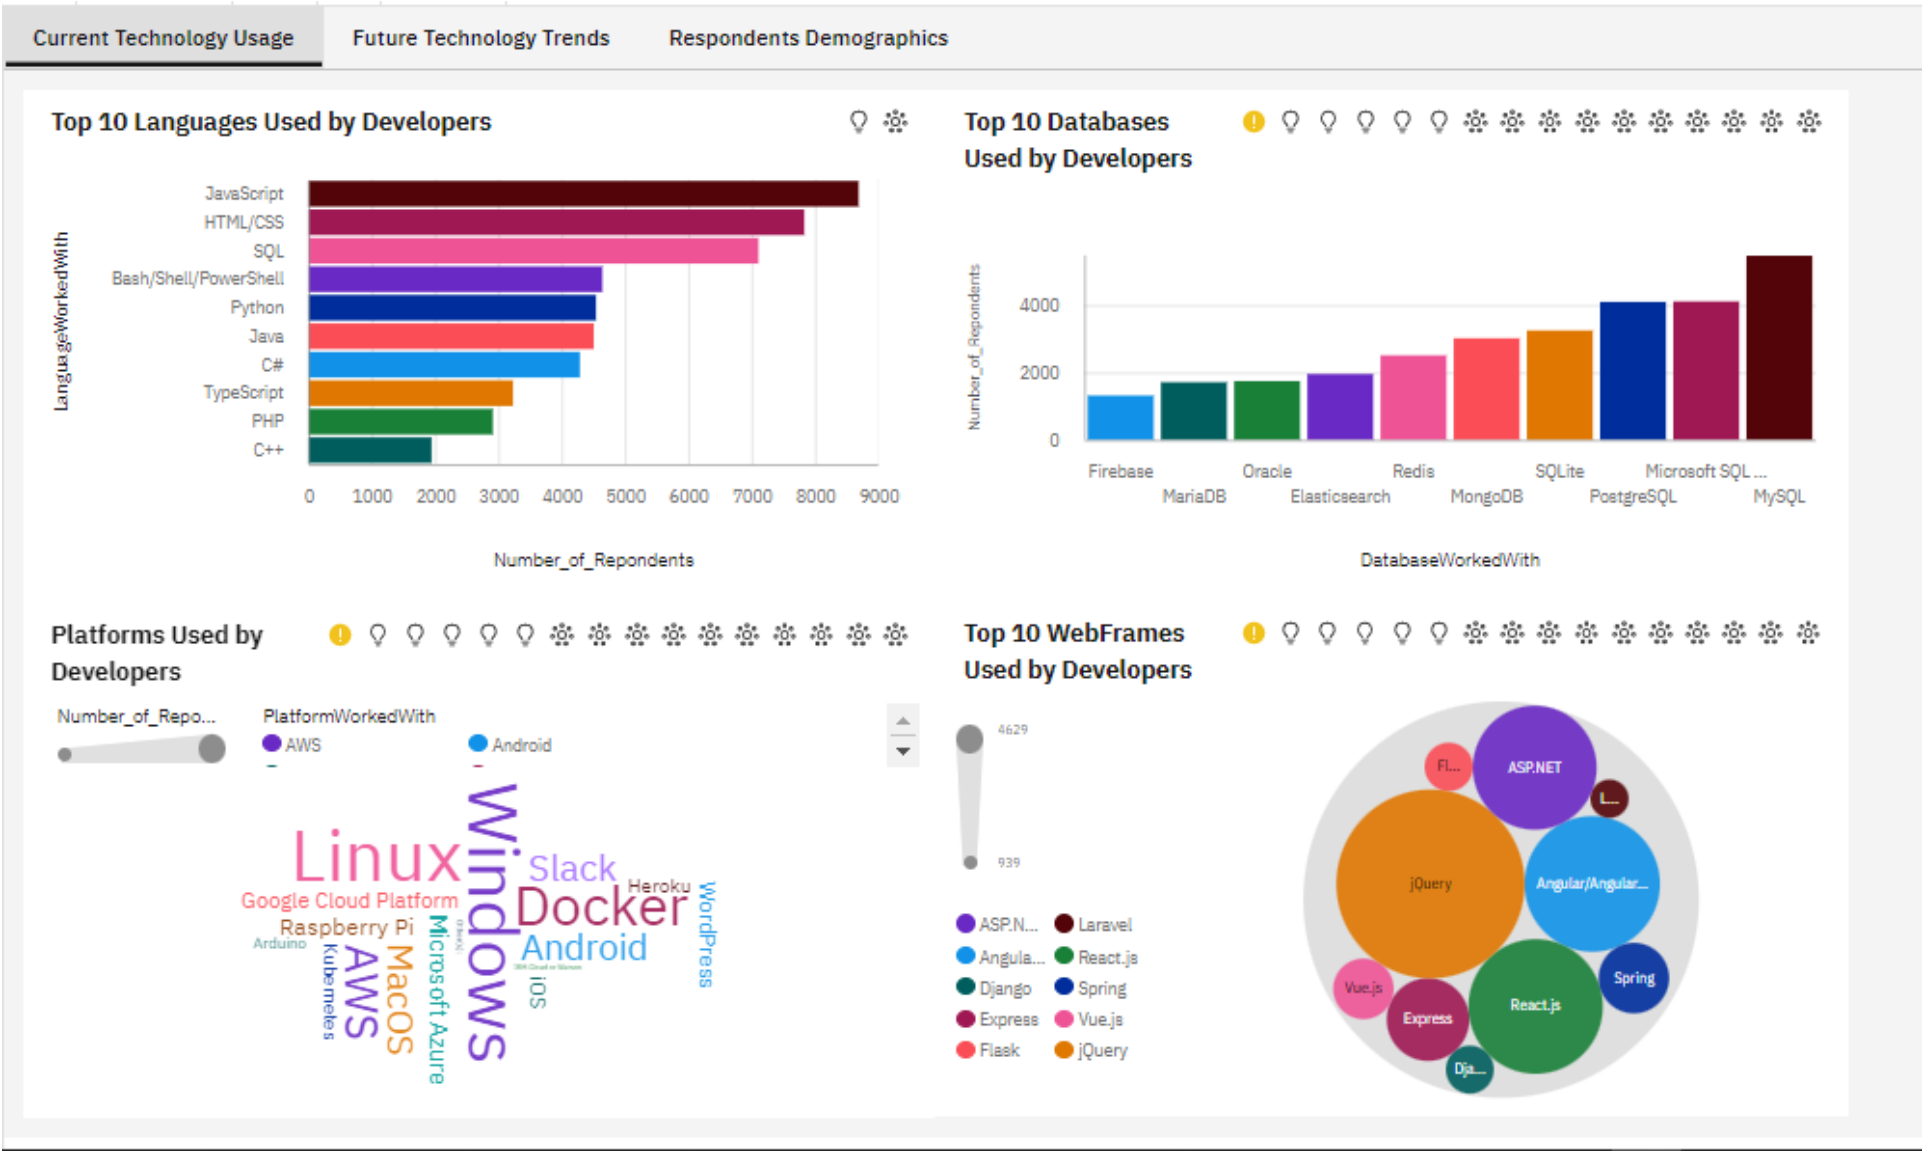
Current Technology Usage Future Technology Trends Respondents Demographics

Top 10 Languages Used by Developers

LanguageWorkedWith

JavaScript
HTML/CSS
SQL
Bash/Shell/PowerShell
Python
Java
C#
TypeScript
PHP
C++

0 1000 2000 3000 4000 5000 6000 7000 8000 9000

Number_of_Repondents

Top 10 Databases Used by Developers

Number_of_Repondents

4000
2000
0

Firebase MariaDB Oracle Elasticsearch Redis MongoDB SQLite PostgreSQL Microsoft SQL ... MySQL

DatabaseWorkedWith

Platforms Used by Developers

Number_of_Repo...
PlatformWorkedWith
AWS
Android

Linux Windows Slack Heroku Docker WordPress Google Cloud Platform Raspberry Pi Arduino Android Kubernetes AWS MacOS Microsoft Azure iOS

Top 10 WebFrames Used by Developers

4629
939

ASP.N... Laravel
Angula... React.js
Django Spring
Express Vue.js
Flask jQuery

Fl... ASP.NET L... jQuery Angular/Angular... Vue.js Express React.js Spring Dja...